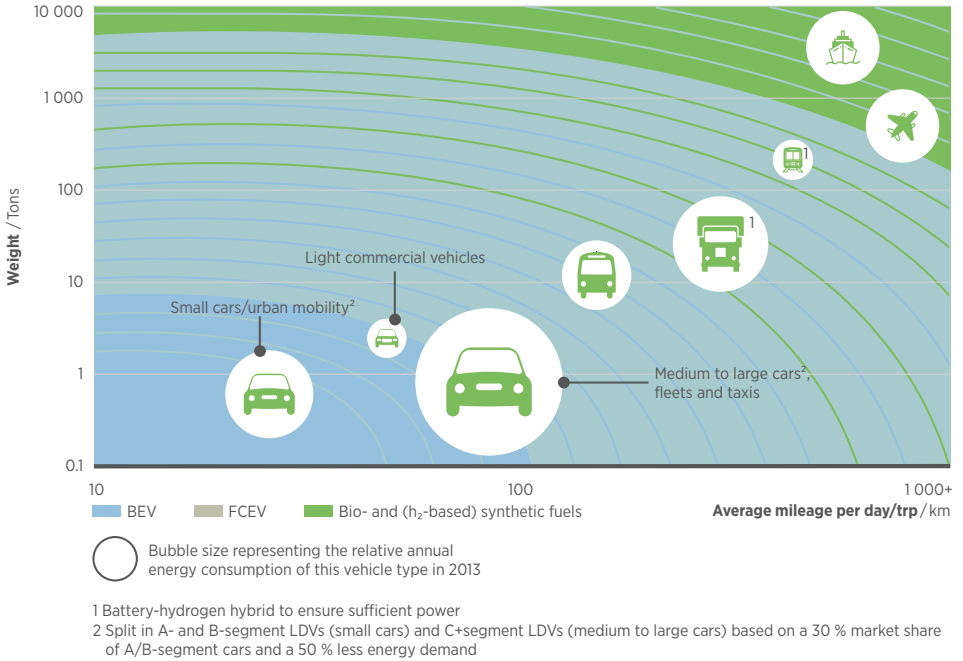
10 000
1 000
100
10
1
0.1

Weight / Tons

Light commercial vehicles

Small cars/urban mobility²

Medium to large cars², fleets and taxis

1

1

10
100
1 000+

Average mileage per day/trp / km

BEV
FCEV
Bio- and ($h_2$-based) synthetic fuels

Bubble size representing the relative annual energy consumption of this vehicle type in 2013

1 Battery-hydrogen hybrid to ensure sufficient power
2 Split in A- and B-segment LDVs (small cars) and C+segment LDVs (medium to large cars) based on a 30 % market share of A/B-segment cars and a 50 % less energy demand